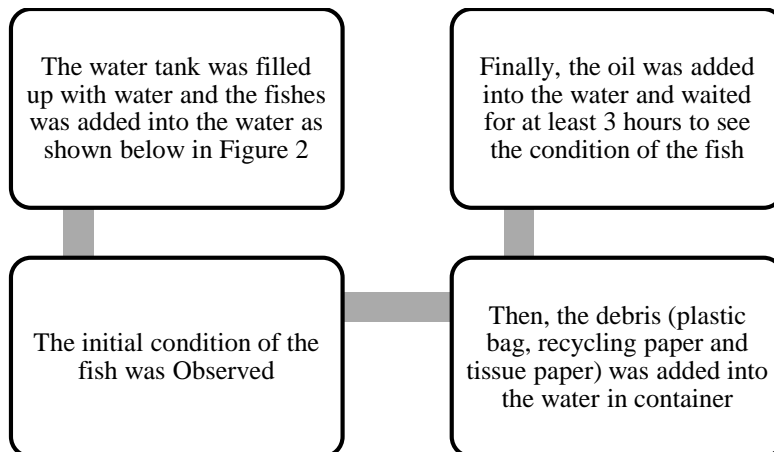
The water tank was filled up with water and the fishes was added into the water as shown below in Figure 2

The initial condition of the fish was Observed

Then, the debris (plastic bag, recycling paper and tissue paper) was added into the water in container

Finally, the oil was added into the water and waited for at least 3 hours to see the condition of the fish